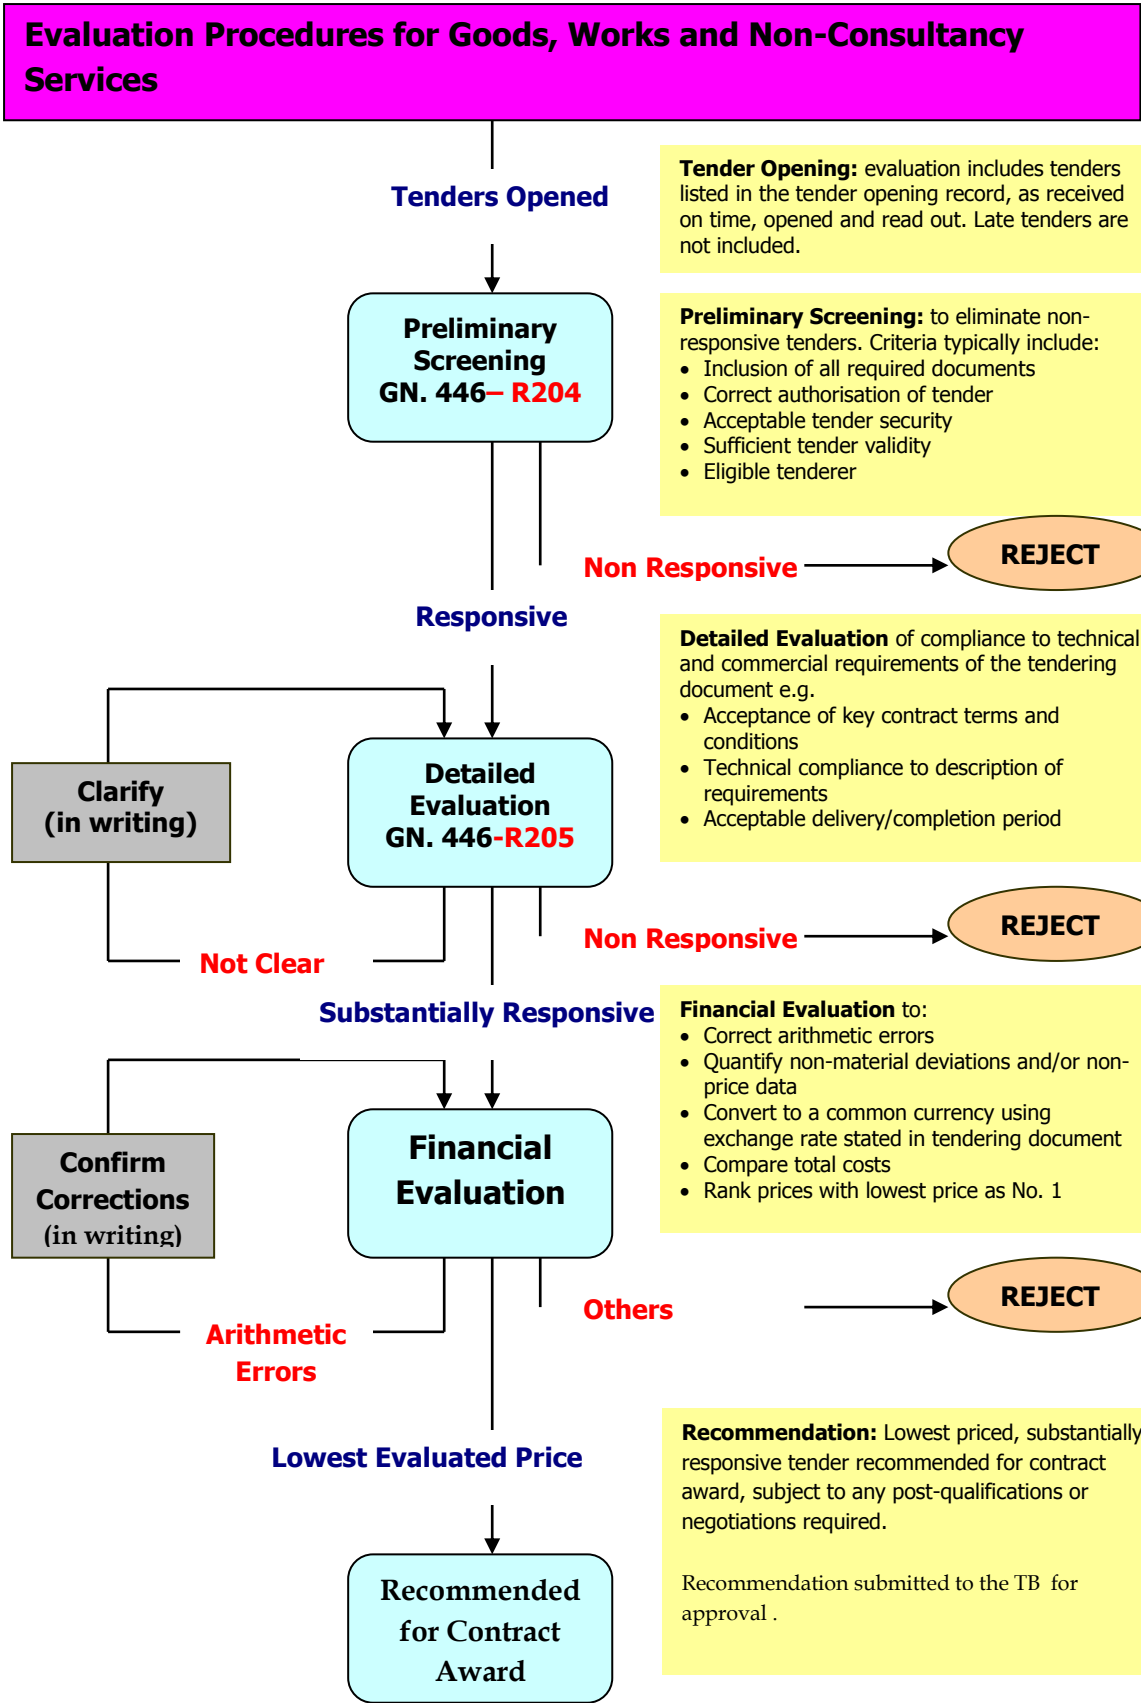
Evaluation Procedures for Goods, Works and Non-Consultancy Services

Tenders Opened

Tender Opening: evaluation includes tenders listed in the tender opening record, as received on time, opened and read out. Late tenders are not included.

Preliminary Screening GN. 446– R204

Preliminary Screening: to eliminate non-responsive tenders. Criteria typically include:
- Inclusion of all required documents
- Correct authorisation of tender
- Acceptable tender security
- Sufficient tender validity
- Eligible tenderer

Non Responsive

REJECT

Responsive

Detailed Evaluation of compliance to technical and commercial requirements of the tendering document e.g.
- Acceptance of key contract terms and conditions
- Technical compliance to description of requirements
- Acceptable delivery/completion period

Clarify (in writing)

Detailed Evaluation GN. 446-R205

Non Responsive

REJECT

Not Clear

Substantially Responsive

Financial Evaluation to:
- Correct arithmetic errors
- Quantify non-material deviations and/or non-price data
- Convert to a common currency using exchange rate stated in tendering document
- Compare total costs
- Rank prices with lowest price as No. 1

Confirm Corrections (in writing)

Financial Evaluation

Others

REJECT

Arithmetic Errors

Lowest Evaluated Price

Recommendation: Lowest priced, substantially responsive tender recommended for contract award, subject to any post-qualifications or negotiations required.

Recommendation submitted to the TB for approval .

Recommended for Contract Award